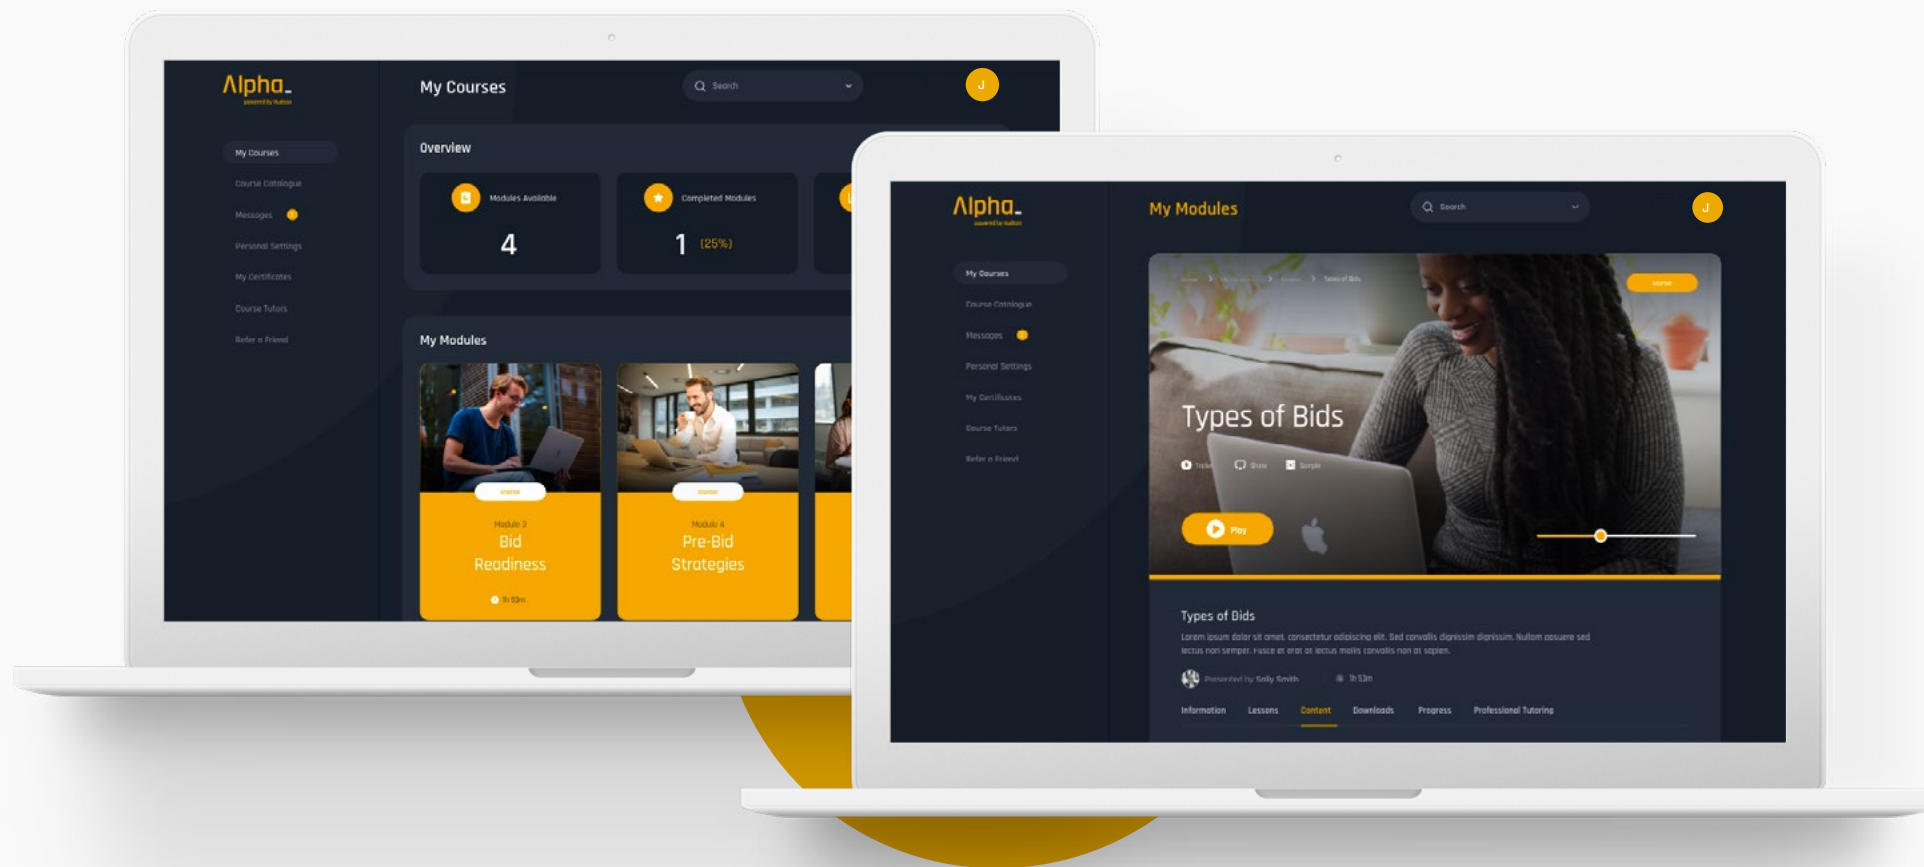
Alpha_
powered by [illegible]

My Courses
Course Catalogue
Messages
Personal Settings
My Certificates
Course Tutors
Refer a Friend

My Courses

Search

J

Overview

Modules Available
4

Completed Modules
1 (25%)

My Modules

Started
Module 3
Bid Readiness
1h 53m

Started
Module 4
Pre-Bid Strategies

Alpha_
powered by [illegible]

My Courses
Course Catalogue
Messages
Personal Settings
My Certificates
Course Tutors
Refer a Friend

My Modules

Search

J

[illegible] > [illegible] > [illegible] > Types of Bids

Started

Types of Bids

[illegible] Share Sample

Play

Types of Bids
Lorem ipsum dolor sit amet, consectetur adipiscing elit. Sed convallis dignissim dignissim. Nullam posuere sed lectus non semper. Fusce et erat at lectus mollis convallis non at sapien.

Presented by Sally Smith 1h 53m

Information Lessons Content Downloads Progress Professional Tutoring